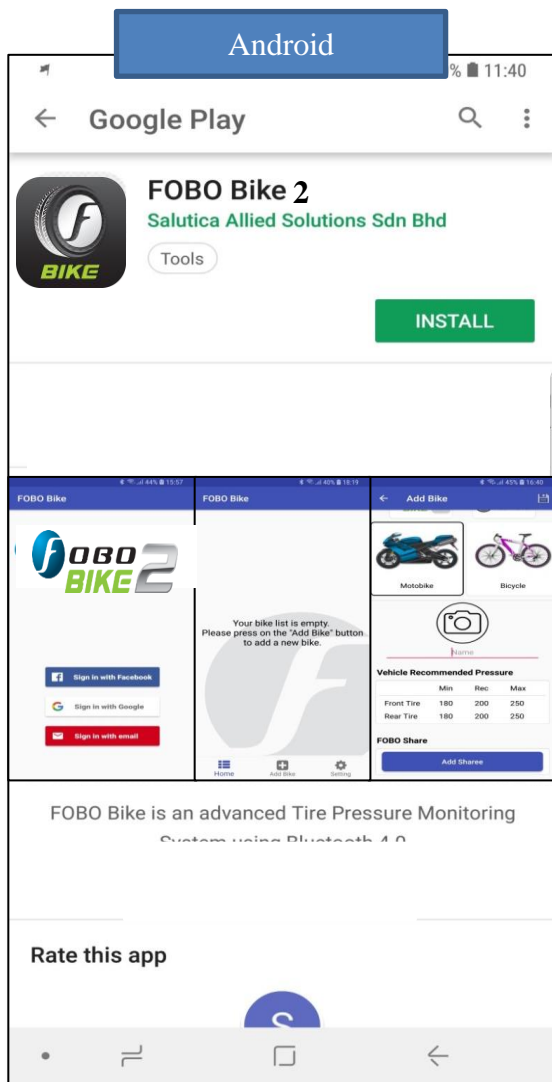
Android

% 11:40

Google Play

BIKE

FOBO Bike 2

Salutica Allied Solutions Sdn Bhd

Tools

INSTALL

44% 15:57

FOBO Bike

FOBO BIKE 2

Sign in with Facebook

Sign in with Google

Sign in with email

40% 18:19

FOBO Bike

Your bike list is empty.
Please press on the "Add Bike" button to add a new bike.

Home

Add Bike

Setting

45% 16:40

Add Bike

Motobike

Bicycle

Name

Vehicle Recommended Pressure

| | Min | Rec | Max |
|---|---|---|---|
| Front Tire | 180 | 200 | 250 |
| Rear Tire | 180 | 200 | 250 |

FOBO Share

Add Sharee

FOBO Bike is an advanced Tire Pressure Monitoring System using Bluetooth 4.0

Rate this app

S